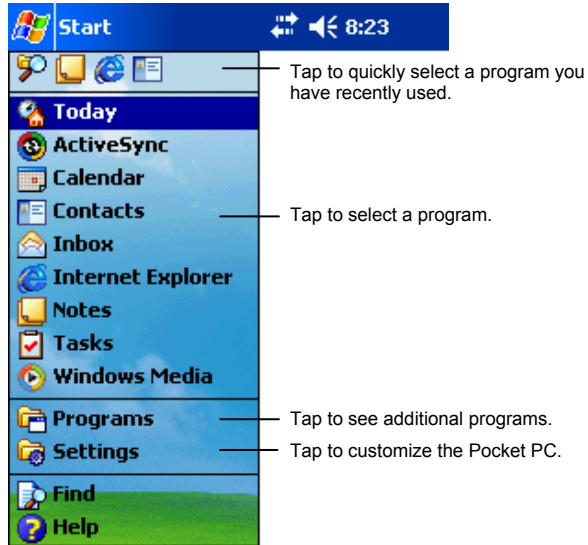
Start 8:23

Tap to quickly select a program you have recently used.

Today
ActiveSync
Calendar
Contacts
Inbox
Internet Explorer
Notes
Tasks
Windows Media

Tap to select a program.

Programs
Settings

Tap to see additional programs.
Tap to customize the Pocket PC.

Find
Help